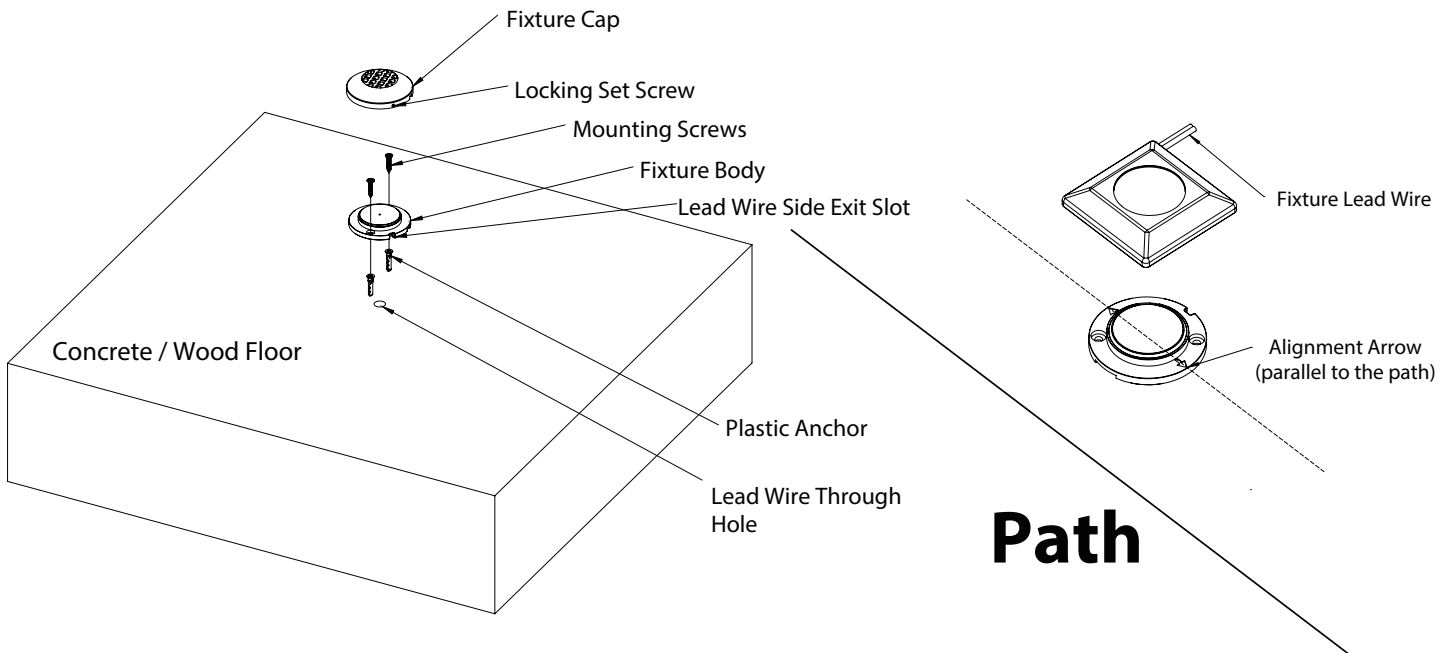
Fixture Cap

Locking Set Screw

Mounting Screws

Fixture Body

Lead Wire Side Exit Slot

Concrete / Wood Floor

Plastic Anchor

Lead Wire Through Hole

Fixture Lead Wire

Alignment Arrow (parallel to the path)

Path